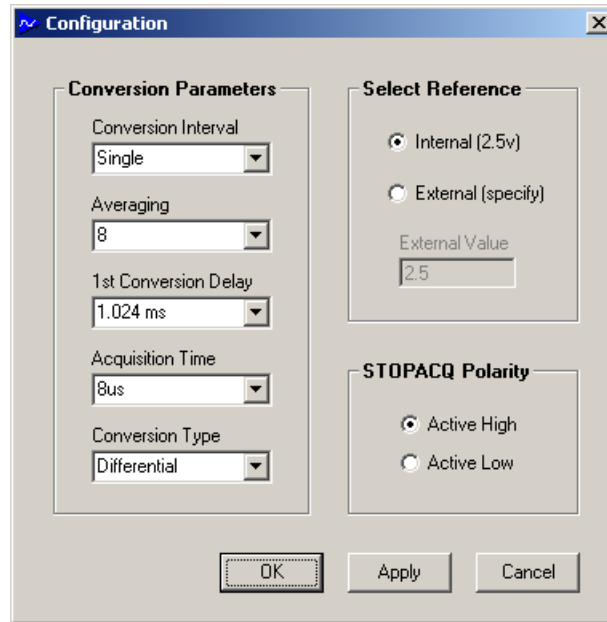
Configuration

Conversion Parameters

Conversion Interval
Single

Averaging
8

1st Conversion Delay
1.024 ms

Acquisition Time
8us

Conversion Type
Differential

Select Reference

Internal (2.5v)

External (specify)

External Value
2.5

STOPACQ Polarity

Active High

Active Low

OK

Apply

Cancel